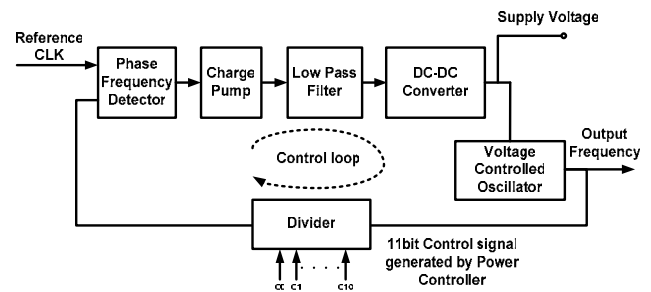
Reference CLK

Phase Frequency Detector

Charge Pump

Low Pass Filter

DC-DC Converter

Supply Voltage

Output Frequency

Voltage Controlled Oscillator

Control loop

Divider

11bit Control signal generated by Power Controller

C0 C1 . . . . C10